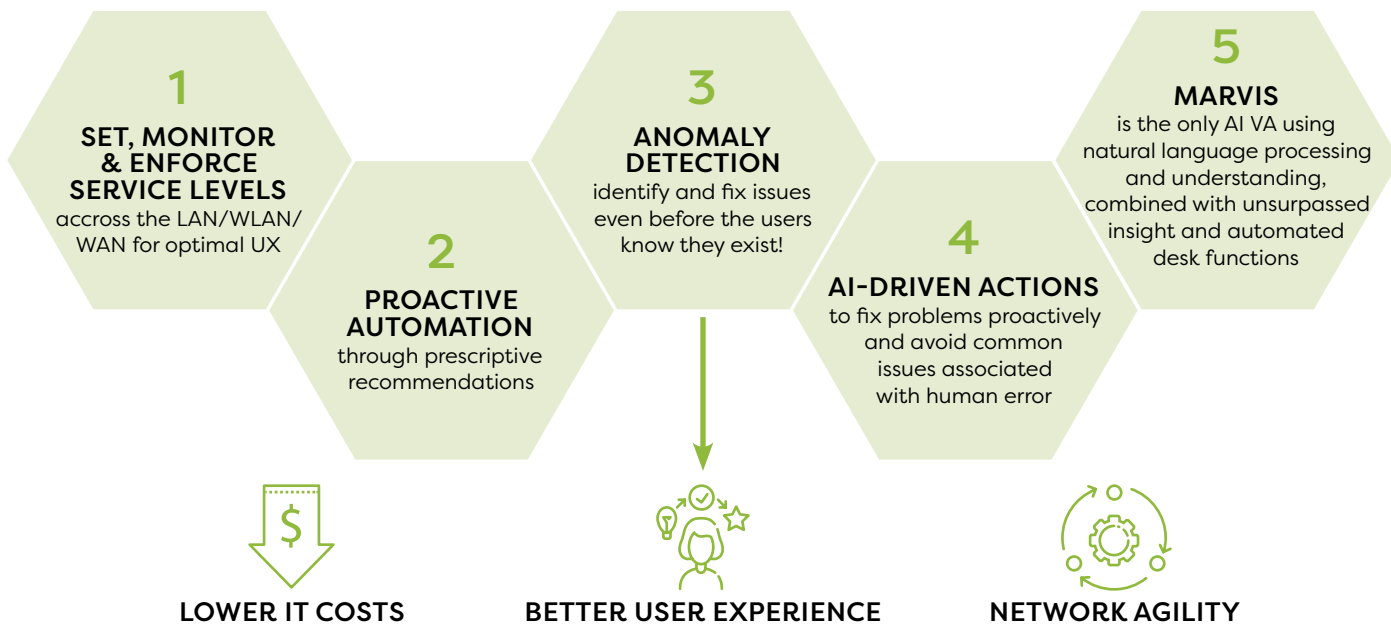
1
SET, MONITOR & ENFORCE SERVICE LEVELS
accross the LAN/WLAN/ WAN for optimal UX

2
PROACTIVE AUTOMATION
through prescriptive recommendations

3
ANOMALY DETECTION
identify and fix issues even before the users know they exist!

4
AI-DRIVEN ACTIONS
to fix problems proactively and avoid common issues associated with human error

5
MARVIS
is the only AI VA using natural language processing and understanding, combined with unsurpassed insight and automated desk functions

$

LOWER IT COSTS

BETTER USER EXPERIENCE

NETWORK AGILITY